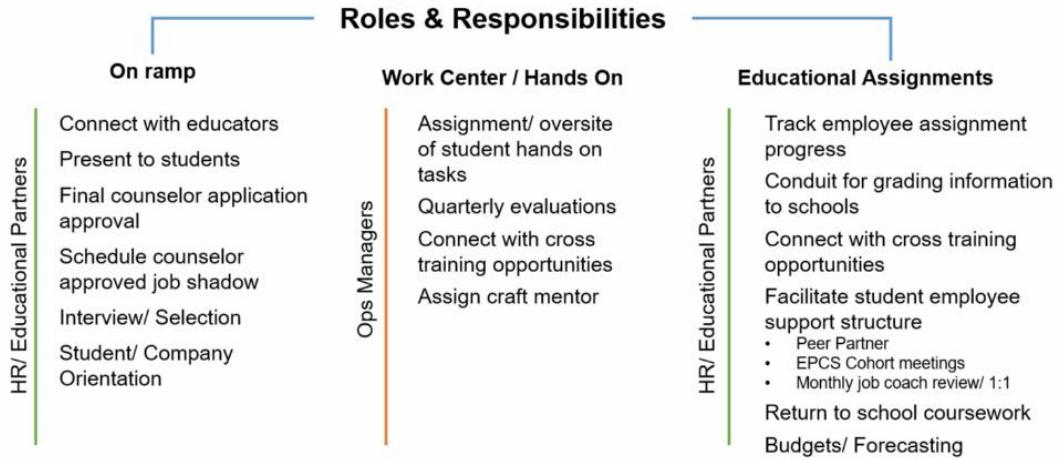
Roles & Responsibilities

On ramp

HR/ Educational Partners

Connect with educators

Present to students

Final counselor application approval

Schedule counselor approved job shadow

Interview/ Selection

Student/ Company Orientation

Work Center / Hands On

Ops Managers

Assignment/ oversite of student hands on tasks

Quarterly evaluations

Connect with cross training opportunities

Assign craft mentor

Educational Assignments

HR/ Educational Partners

Track employee assignment progress

Conduit for grading information to schools

Connect with cross training opportunities

Facilitate student employee support structure
• Peer Partner
• EPCS Cohort meetings
• Monthly job coach review/ 1:1

Return to school coursework

Budgets/ Forecasting